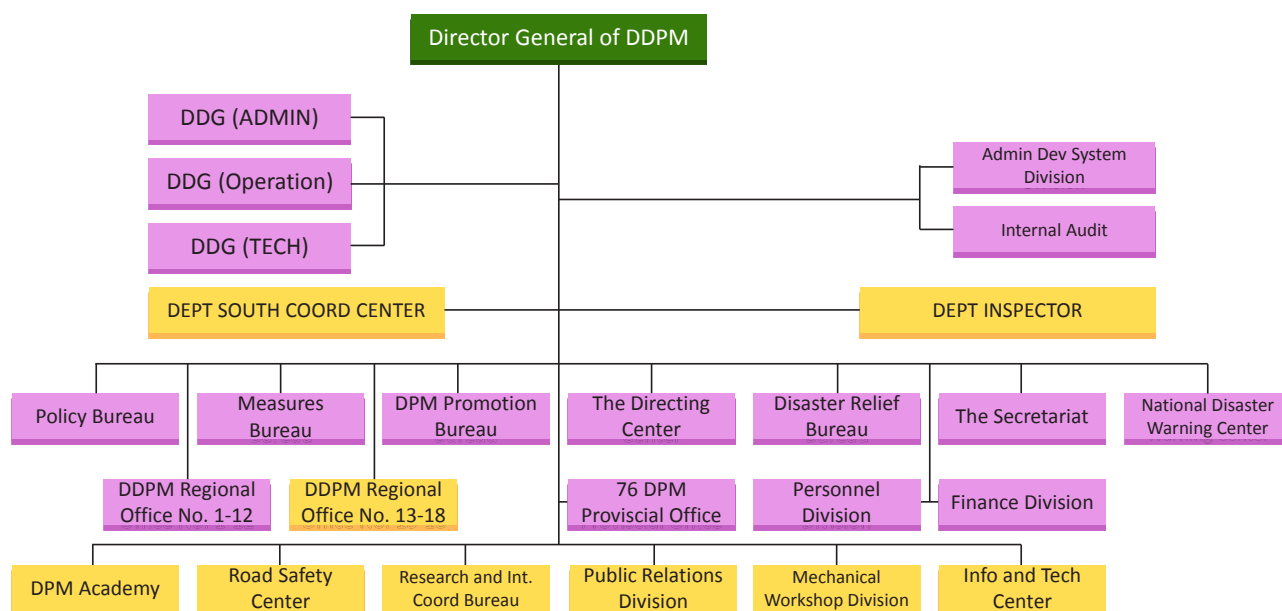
Director General of DDPM

DDG (ADMIN)

DDG (Operation)

DDG (TECH)

Admin Dev System Division

Internal Audit

DEPT SOUTH COORD CENTER

DEPT INSPECTOR

Policy Bureau

Measures Bureau

DPM Promotion Bureau

The Directing Center

Disaster Relief Bureau

The Secretariat

National Disaster Warning Center

DDPM Regional Office No. 1-12

DDPM Regional Office No. 13-18

76 DPM Proviscial Office

Personnel Division

Finance Division

DPM Academy

Road Safety Center

Research and Int. Coord Bureau

Public Relations Division

Mechanical Workshop Division

Info and Tech Center